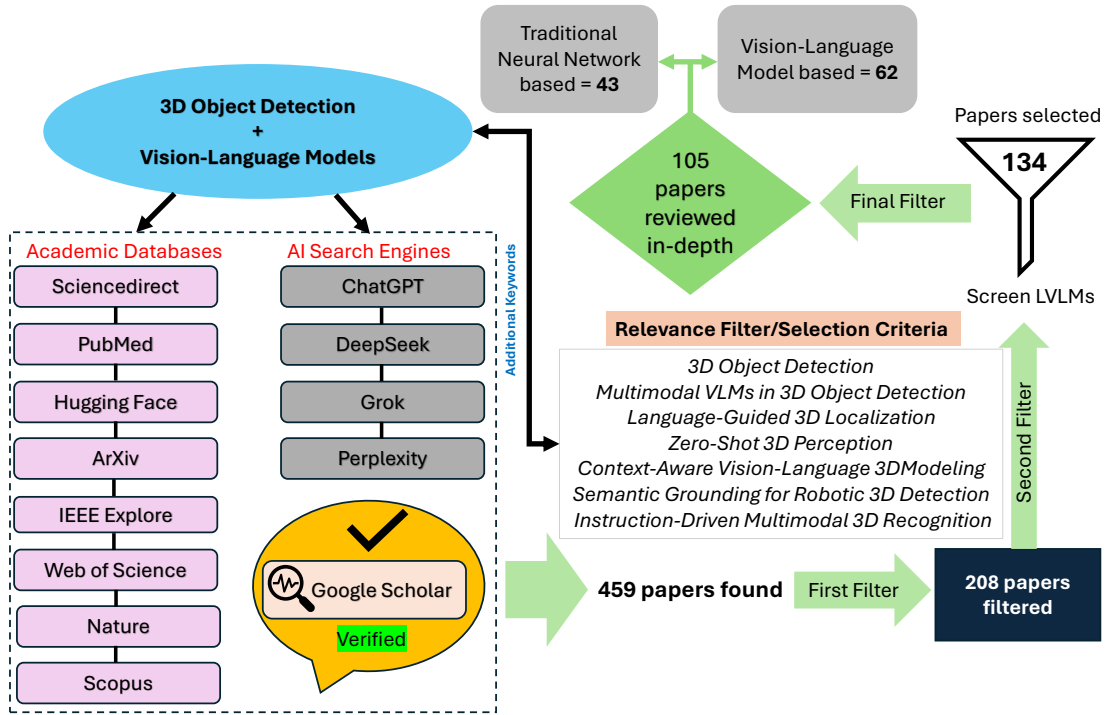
Traditional Neural Network based = **43**

Vision-Language Model based = **62**

**3D Object Detection + Vision-Language Models**

Papers selected

**134**

105 papers reviewed in-depth

Final Filter

Screen LVLMs

Academic Databases

Sciencedirect

PubMed

Hugging Face

ArXiv

IEEE Explore

Web of Science

Nature

Scopus

AI Search Engines

ChatGPT

DeepSeek

Grok

Perplexity

Google Scholar

Verified

Additional Keywords

**Relevance Filter/Selection Criteria**

*3D Object Detection*
*Multimodal VLMs in 3D Object Detection*
*Language-Guided 3D Localization*
*Zero-Shot 3D Perception*
*Context-Aware Vision-Language 3DModeling*
*Semantic Grounding for Robotic 3D Detection*
*Instruction-Driven Multimodal 3D Recognition*

Second Filter

**459 papers found**

First Filter

**208 papers filtered**